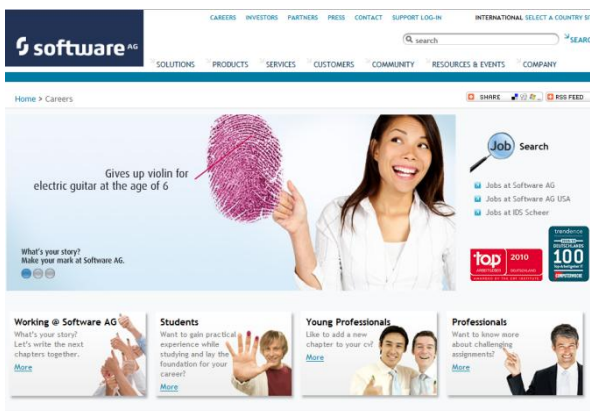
CAREERS INVESTORS PARTNERS PRESS CONTACT SUPPORT LOG-IN INTERNATIONAL SELECT A COUNTRY S

software AG

search SEARC

SOLUTIONS PRODUCTS SERVICES CUSTOMERS COMMUNITY RESOURCES & EVENTS COMPANY

Home > Careers

SHARE RSS FEED

Gives up violin for electric guitar at the age of 6

What's your story?
Make your mark at Software AG.

Job Search

Jobs at Software AG
Jobs at Software AG USA
Jobs at IDS Scheer

top ARBEITGEBER 2010 DEUTSCHLAND

trendence 100

Working @ Software AG
What's your story? Let's write the next chapters together.
More

Students
Want to gain practical experience while studying and lay the foundation for your career?
More

Young Professionals
Like to add a new chapter to your cv?
More

Professionals
Want to know more about challenging assignments?
More